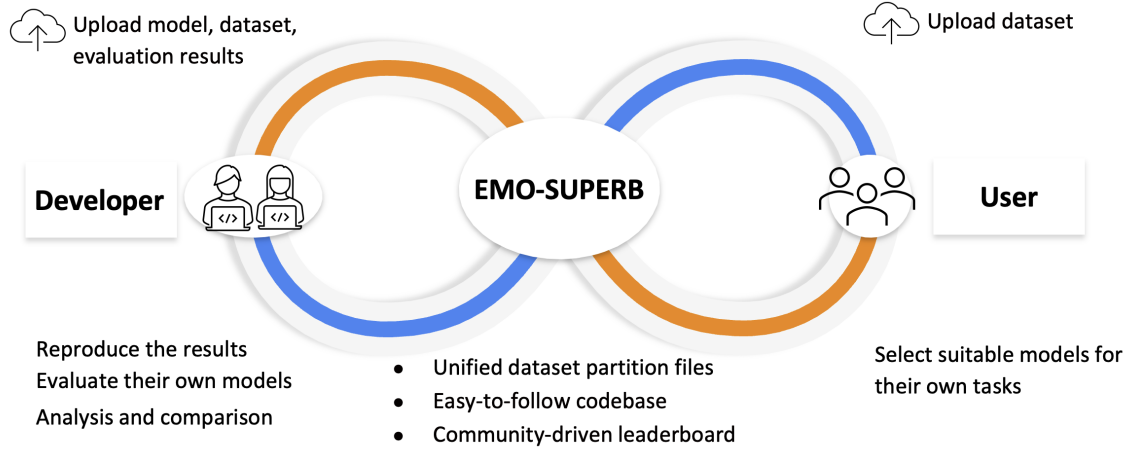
Upload model, dataset, evaluation results

Upload dataset

Developer

</>

</>

EMO-SUPERB

User

Reproduce the results
Evaluate their own models
Analysis and comparison

- Unified dataset partition files
- Easy-to-follow codebase
- Community-driven leaderboard

Select suitable models for their own tasks